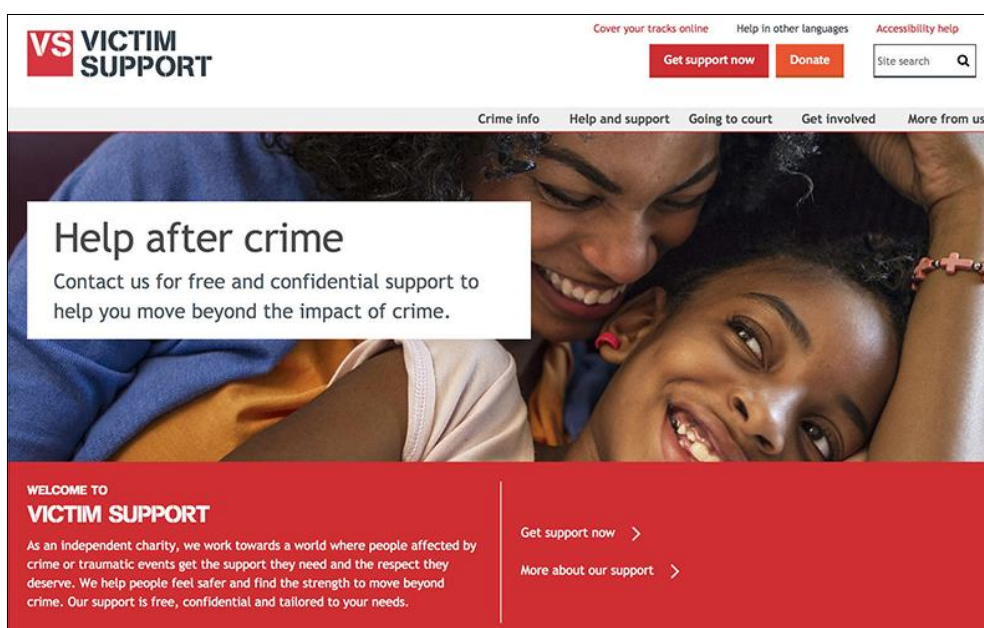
VS VICTIM SUPPORT

Cover your tracks online Help in other languages Accessibility help

Get support now Donate Site search

Crime info Help and support Going to court Get involved More from us

Help after crime

Contact us for free and confidential support to help you move beyond the impact of crime.

WELCOME TO

VICTIM SUPPORT

As an independent charity, we work towards a world where people affected by crime or traumatic events get the support they need and the respect they deserve. We help people feel safer and find the strength to move beyond crime. Our support is free, confidential and tailored to your needs.

Get support now

More about our support